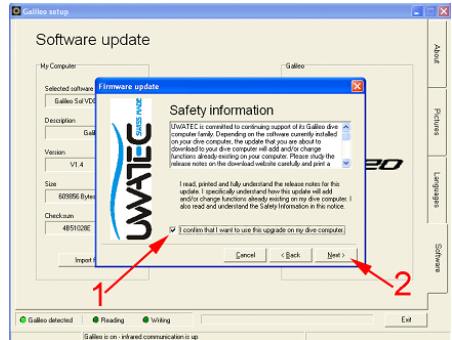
Galileo setup

Software update

My Computer

Selected software

Galileo Sol VD0

Description

Gali

Version

V1.4

Size

609856 Bytes

Checksum

4B51028E

Import fi

Galileo

About

Pictures

Languages

Software

Firmware update

Safety information

UWATEC

SWISS MADE

UWATEC is committed to continuing support of its Galileo dive computer family. Depending on the software currently installed on your dive computer, the update that you are about to download to your dive computer will add and/or change functions already existing on your computer. Please study the release notes on the download website carefully and print a

I read, printed and fully understand the release notes for this update. I specifically understand how this update will add and/or change functions already existing on my dive computer. I also read and understand the Safety Information in this notice.

I confirm that I want to use this upgrade on my dive computer.

Cancel

< Back

Next >

1

2

Galileo detected

Reading

Writing

Exit

Galileo is on - infrared communication is up